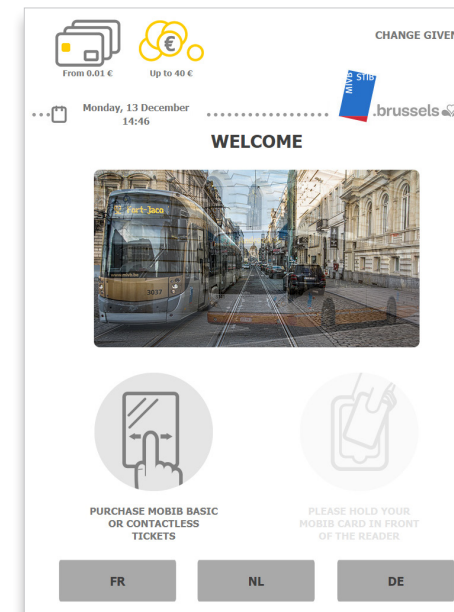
From 0.01 €

Up to 40 €

CHANGE GIVEN

Monday, 13 December 14:46

MIVB STIB

.brussels

WELCOME

Fort-Jaco

3037

PURCHASE MOBIB BASIC OR CONTACTLESS TICKETS

PLEASE HOLD YOUR MOBIB CARD IN FRONT OF THE READER

FR

NL

DE